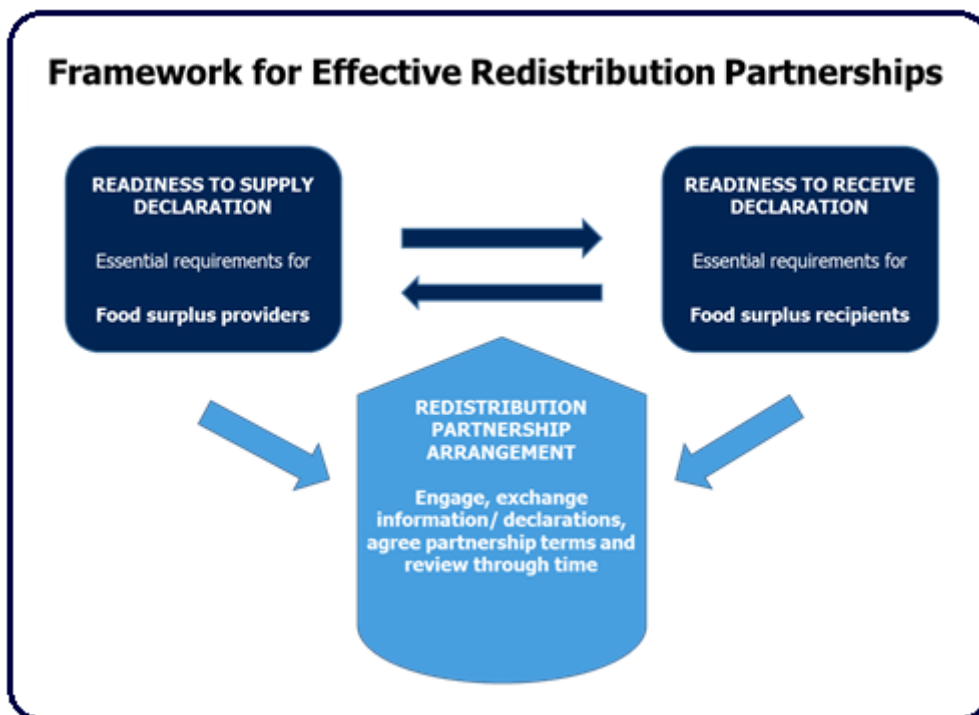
Framework for Effective Redistribution Partnerships

READINESS TO SUPPLY DECLARATION

Essential requirements for

Food surplus providers

READINESS TO RECEIVE DECLARATION

Essential requirements for

Food surplus recipients

REDISTRIBUTION PARTNERSHIP ARRANGEMENT

Engage, exchange information/ declarations, agree partnership terms and review through time